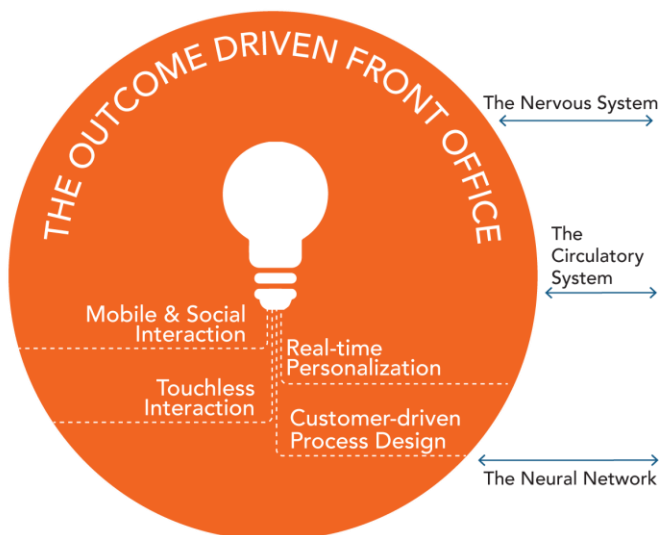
THE OUTCOME DRIVEN FRONT OFFICE

The Nervous System

The Circulatory System

Mobile & Social Interaction

Real-time Personalization

Touchless Interaction

Customer-driven Process Design

The Neural Network